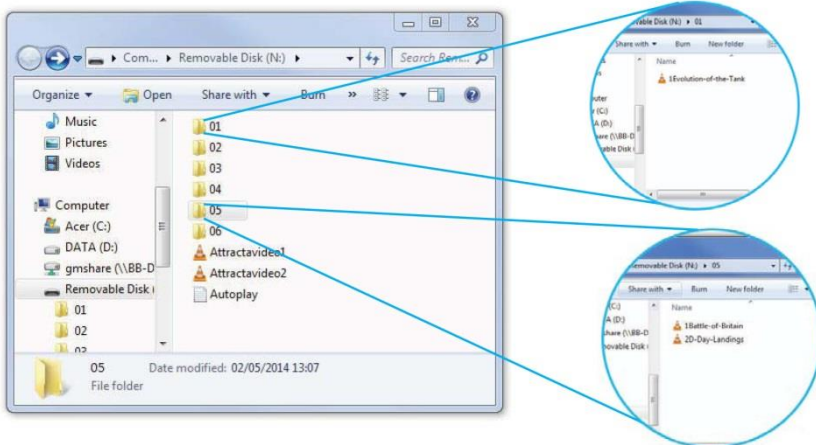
Com... ▸ Removable Disk (N:) ▸

Search Rem...

Organize ▾ Open Share with ▾ Burn »

Music
Pictures
Videos
Computer
Acer (C:)
DATA (D:)
gmshare (\\BB-D
Removable Disk (
01
02
03

01
02
03
04
05
06
Attractavideo1
Attractavideo2
Autoplay

05 Date modified: 02/05/2014 13:07
File folder

movable Disk (N:) ▸ 01
Share with ▾ Burn New folder
Name
1Evolution-of-the-Tank
puter
(C:)
A (D:)
share (\\BB-D
vable Disk (

Removable Disk (N:) ▸ 05
Share with ▾ Burn New folder
Name
(C:)
A (D:)
share (\\BB-D
movable Disk (
1Battle-of-Britain
2D-Day-Landings